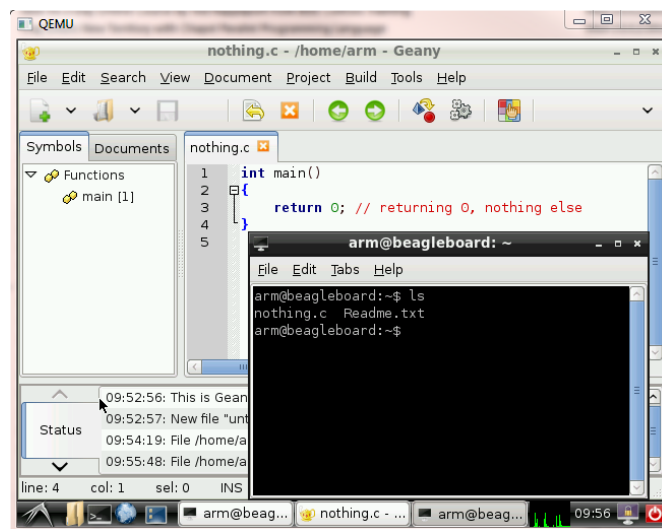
QEMU

nothing.c - /home/arm - Geany

File Edit Search View Document Project Build Tools Help

Symbols Documents

Functions
main [1]

nothing.c

1 int main()
2 {
3 return 0; // returning 0, nothing else
4 }
5

arm@beagleboard: ~

File Edit Tabs Help

arm@beagleboard:~$ ls
nothing.c Readme.txt
arm@beagleboard:~$

Status

09:52:56: This is Gean
09:52:57: New file "unt
09:54:19: File /home/a
09:55:48: File /home/a

line: 4 col: 1 sel: 0 INS

arm@beag... nothing.c - ... arm@beag... 09:56